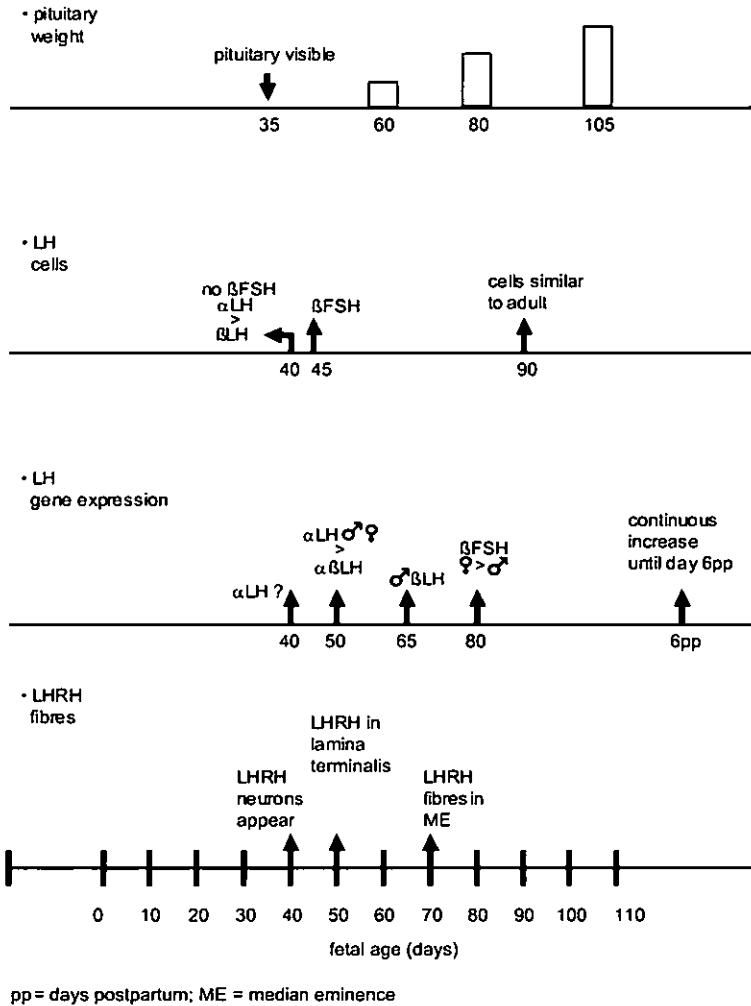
• pituitary weight

pituitary visible

35 60 80 105

• LH cells

no ßFSH
αLH
>
ßLH

ßFSH

cells similar to adult

40 45 90

• LH gene expression

αLH ♂♀
>
αßLH

αLH ?

♂ßLH

ßFSH
♀>♂

continuous increase until day 6pp

40 50 65 80 6pp

• LHRH fibres

LHRH in lamina terminalis

LHRH neurons appear

LHRH fibres in ME

0 10 20 30 40 50 60 70 80 90 100 110

fetal age (days)

pp = days postpartum; ME = median eminence